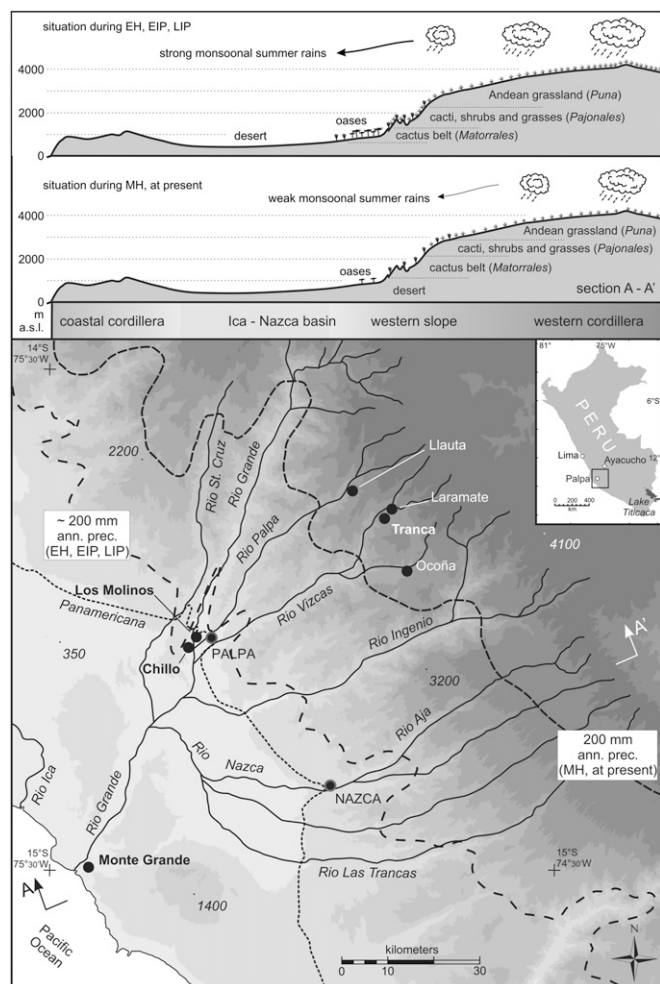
situation during EH, EIP, LIP

strong monsoonal summer rains

4000
2000
0

Andean grassland (*Puna*)
cacti, shrubs and grasses (*Pajonales*)
cactus belt (*Matorrales*)
oases
desert

situation during MH, at present

weak monsoonal summer rains

4000
2000
0
m a.s.l.

Andean grassland (*Puna*)
cacti, shrubs and grasses (*Pajonales*)
cactus belt (*Matorrales*)
oases
desert
section A - A'

coastal cordillera | Ica - Nazca basin | western slope | western cordillera

14°S 75°30'W

81° 75°W
PERU
6°S
Lima
Ayacucho 12°
Palpa
0 200 400 km
Lake Titicaca

2200
Rio St. Cruz
Rio Grande
Rio Palpa
Llauta
Laramate
Tranca
Ocoña
4100
~ 200 mm ann. prec. (EH, EIP, LIP)
Los Molinos
Panamericana
Rio Vizcas
Rio Ingenio
A'
350
Chillo
PALPA
3200
Rio Aja
Rio Ica
Rio
Nazca
200 mm ann. prec. (MH, at present)
NAZCA
Rio Grande
15°S 75°30'W
Monte Grande
15°S 74°30'W
Rio Las Trancas
A
1400
Pacific Ocean
kilometers
0 10 30
N